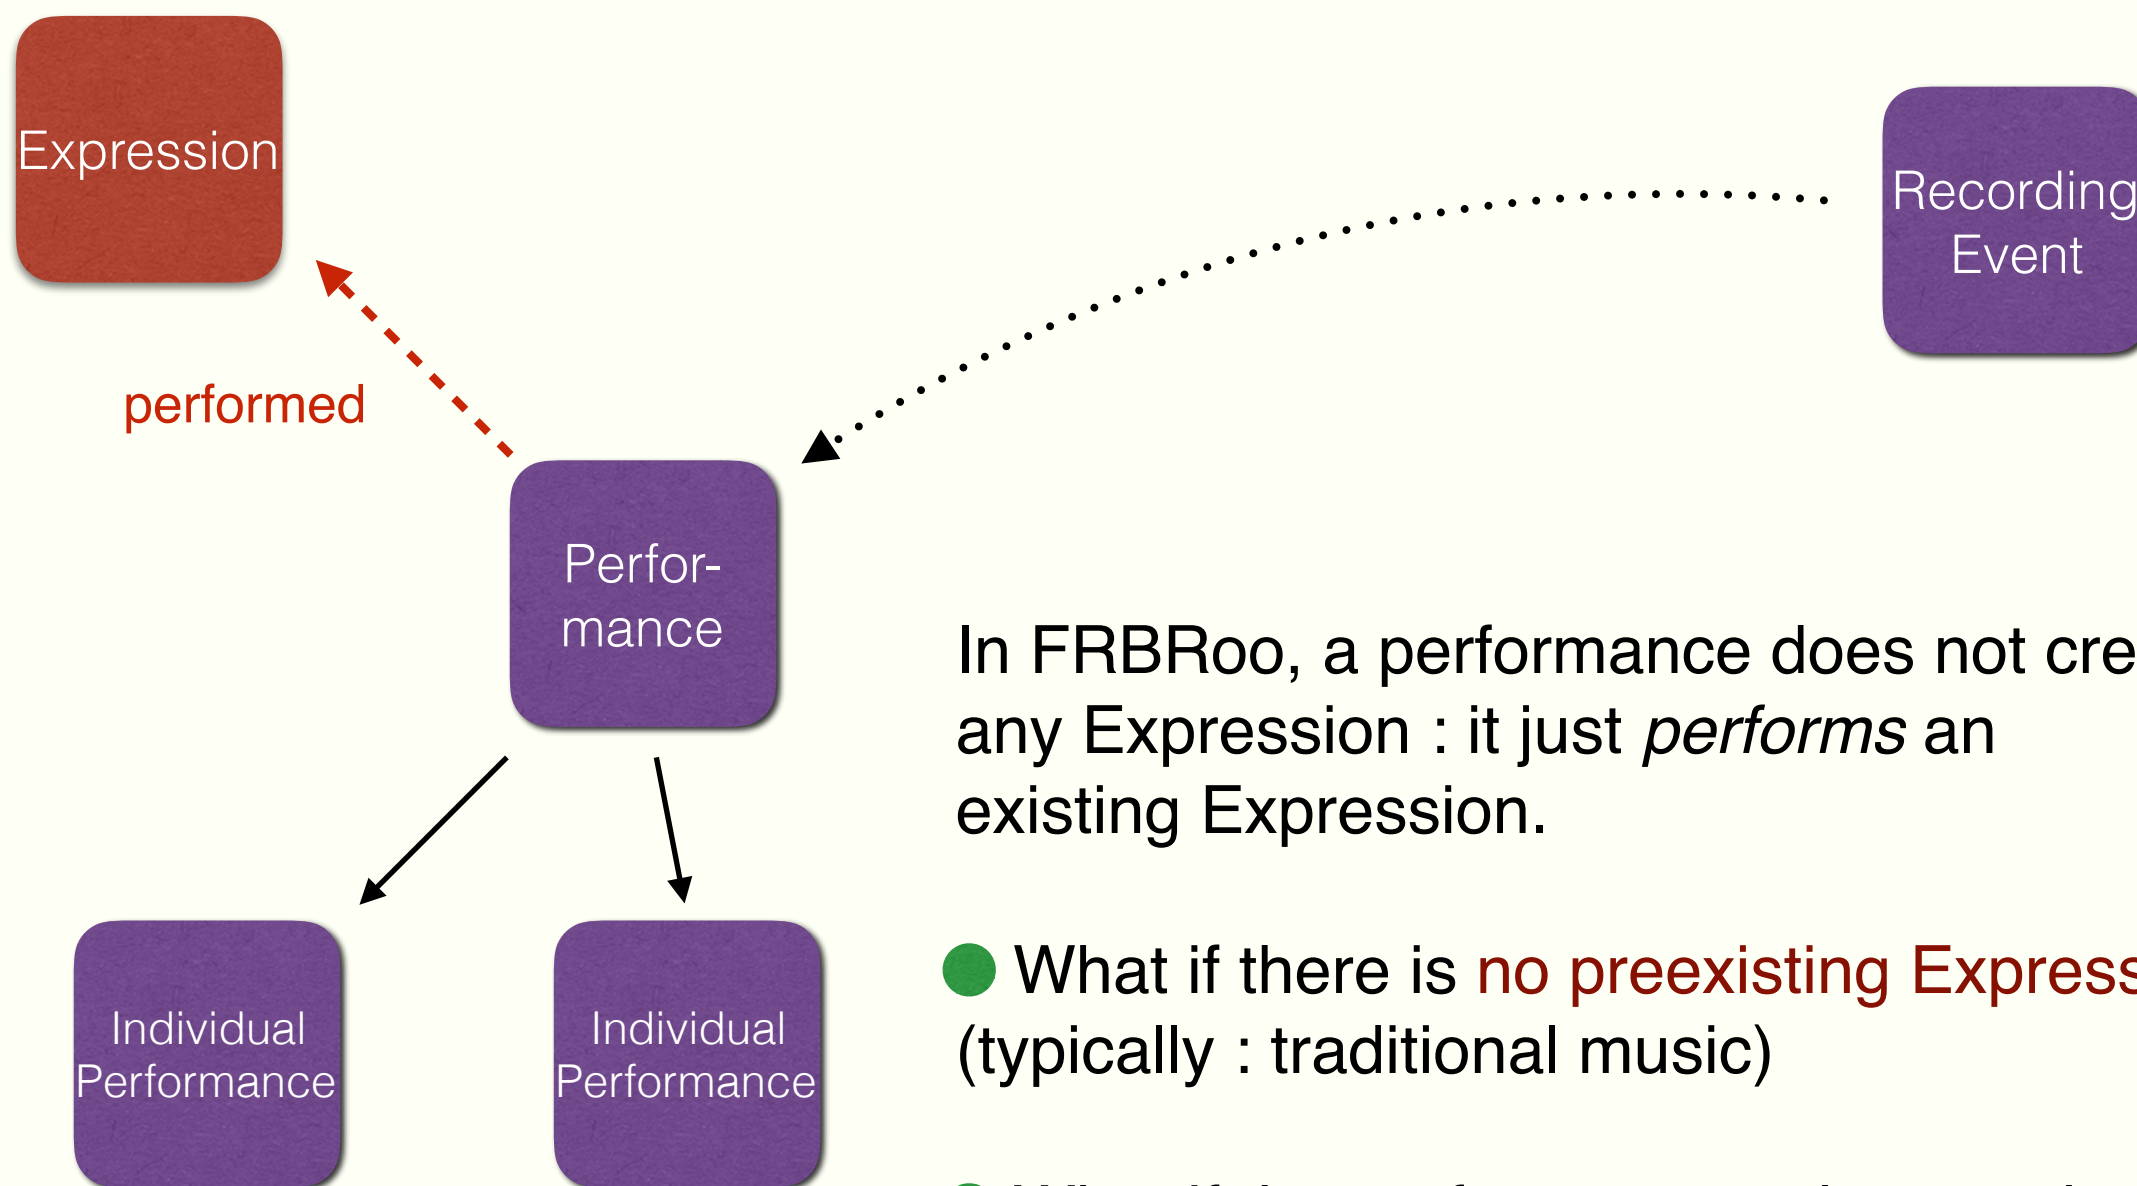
Expression

Recording Event

performed

Performance

In FRBRoo, a performance does not cre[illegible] any Expression : it just *performs* an existing Expression.

What if there is no preexisting Express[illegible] (typically : traditional music)

Individual Performance

Individual Performance

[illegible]